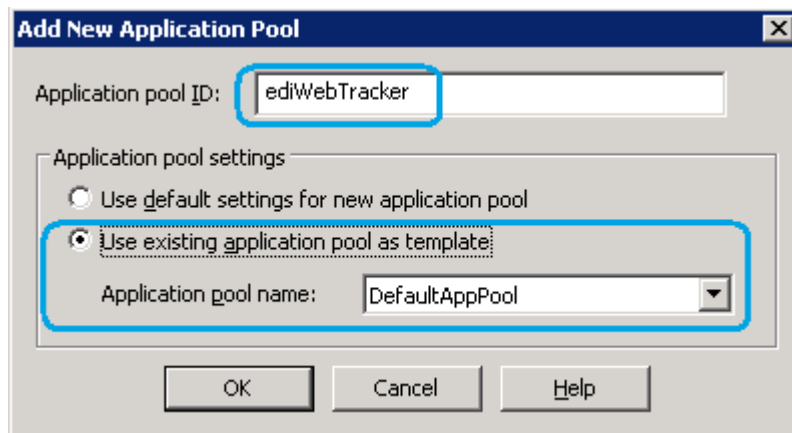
Add New Application Pool

Application pool ID: ediWebTracker

Application pool settings

Use default settings for new application pool

Use existing application pool as template

Application pool name: DefaultAppPool

OK

Cancel

Help